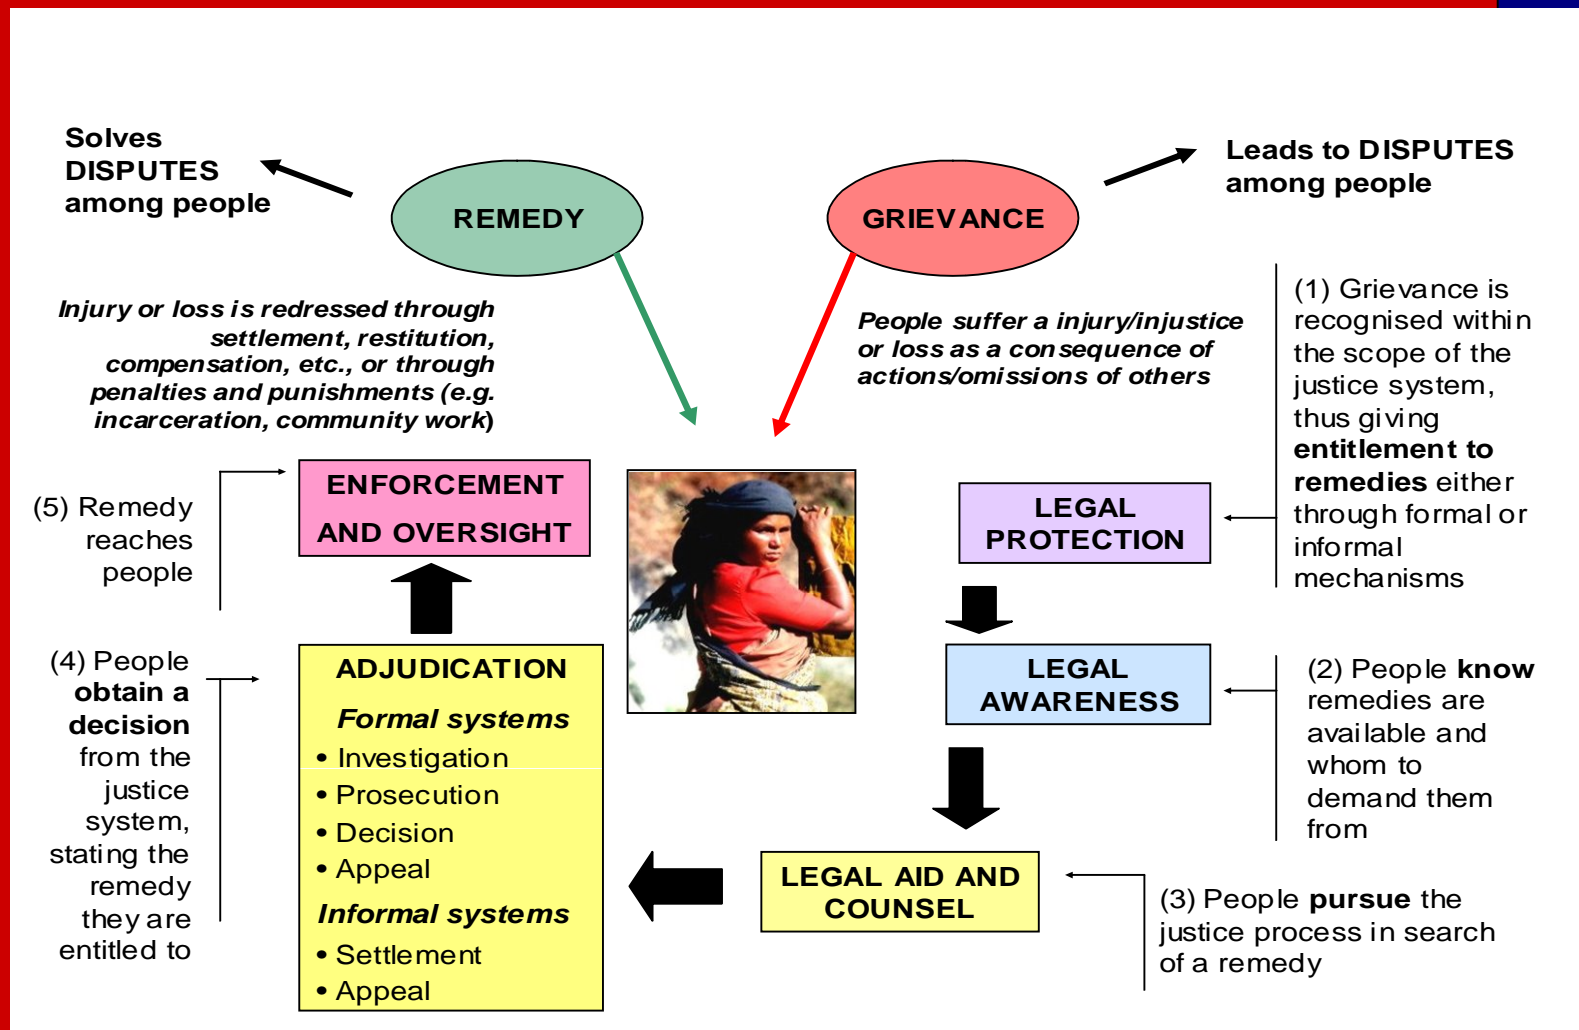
Solves DISPUTES among people

REMEDY

GRIEVANCE

Leads to DISPUTES among people

Injury or loss is redressed through settlement, restitution, compensation, etc., or through penalties and punishments (e.g. incarceration, community work)

People suffer a injury/injustice or loss as a consequence of actions/omissions of others

(1) Grievance is recognised within the scope of the justice system, thus giving **entitlement to remedies** either through formal or informal mechanisms

(5) Remedy reaches people

ENFORCEMENT AND OVERSIGHT

LEGAL PROTECTION

LEGAL AWARENESS

(2) People **know** remedies are available and whom to demand them from

(4) People **obtain a decision** from the justice system, stating the remedy they are entitled to

ADJUDICATION

*Formal systems*
• Investigation
• Prosecution
• Decision
• Appeal

*Informal systems*
• Settlement
• Appeal

LEGAL AID AND COUNSEL

(3) People **pursue** the justice process in search of a remedy